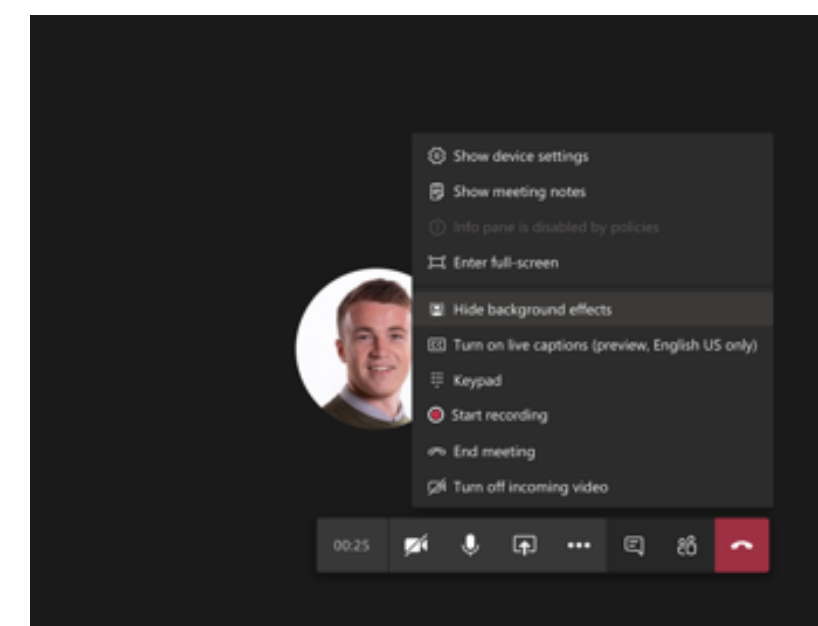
Show device settings
Show meeting notes
Info pane is disabled by policies
Enter full-screen
Hide background effects
Turn on live captions (preview, English US only)
Keypad
Start recording
End meeting
Turn off incoming video
00:25